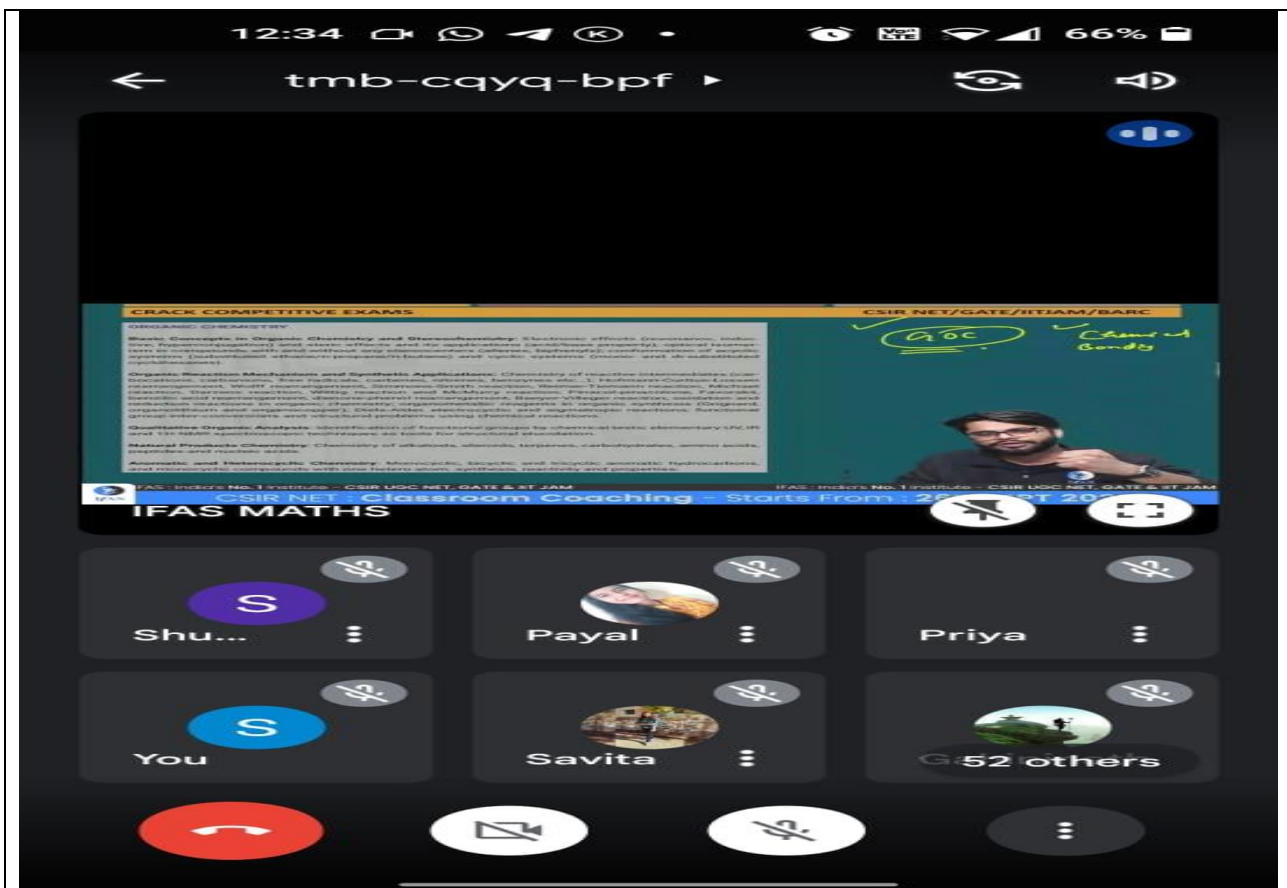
12:34 66%

tmb-cqyq-bpf ▸

CRACK COMPETITIVE EXAMS

CSIR NET/GATE/IITJAM/BARC

ORGANIC CHEMISTRY

Basic Concepts in Organic Chemistry and Stereochemistry: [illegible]

Organic Reaction Mechanism and Synthetic Applications: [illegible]

Qualitative Organic Analysis: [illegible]

Natural Products Chemistry: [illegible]

Aromatic and Heterocyclic Chemistry: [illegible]

GOC

Chemical Bonding

IFAS : India's No. 1 Institute - CSIR UGC NET, GATE & IIT JAM

CSIR NET : Classroom Coaching - Starts From : 2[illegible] PT 20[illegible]

IFAS MATHS

S
Shu...

Payal

Priya

S
You

Savita

G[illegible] 52 others